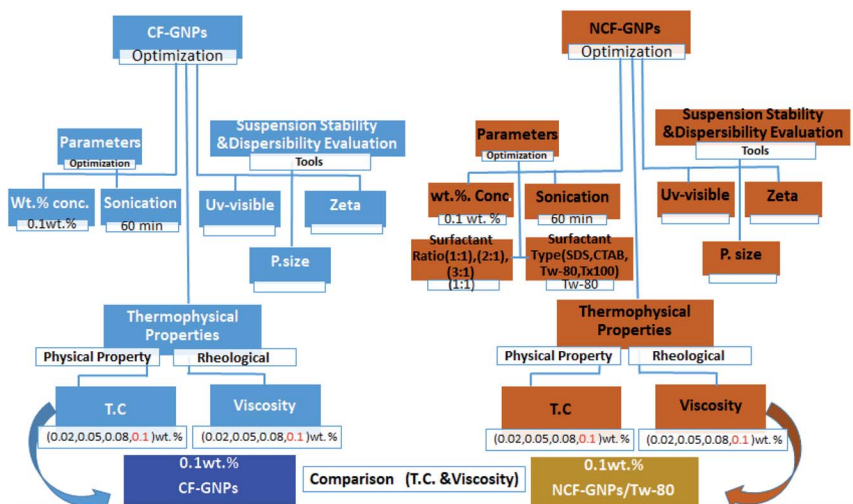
CF-GNPs
Optimization

Parameters
Optimization

Wt.% conc.
0.1wt.%

Sonication
60 min

Suspension Stability &Dispersibility Evaluation
Tools

Uv-visible

Zeta

P.size

Thermophysical Properties

Physical Property

Rheological

T.C
(0.02,0.05,0.08,0.1)wt.%

Viscosity
(0.02,0.05,0.08,0.1)wt.%

NCF-GNPs
Optimization

Parameters
Optimization

wt.%. Conc.
0.1 wt. %

Sonication
60 min

Surfactant Ratio(1:1),(2:1),(3:1)
(1:1)

Surfactant Type(SDS,CTAB, Tw-80,Tx100)
Tw-80

Suspension Stability &Dispersibility Evaluation
Tools

Uv-visible

Zeta

P. size

Thermophysical Properties

Physical Property

Rheological

T.C
(0.02,0.05,0.08,0.1)wt.%

Viscosity
(0.02,0.05,0.08,0.1)wt.%

0.1wt.%
CF-GNPs

Comparison (T.C. &Viscosity)

0.1wt.%
NCF-GNPs/Tw-80